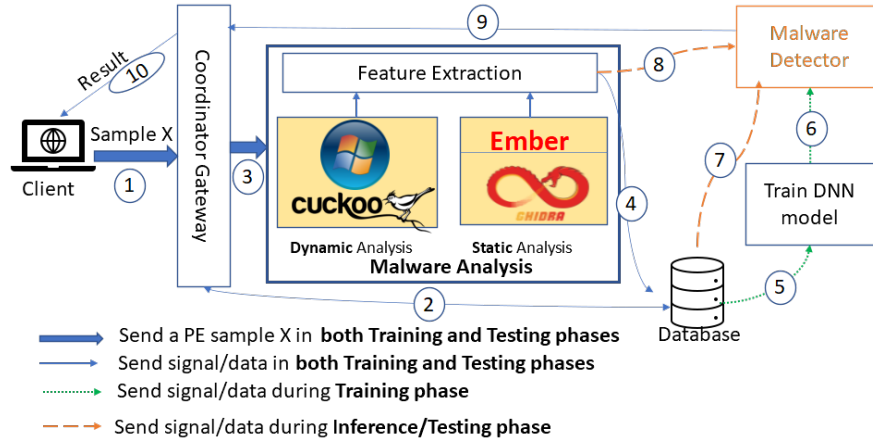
9

Result 10

Coordinator Gateway

Feature Extraction

8

Malware Detector

Sample X

Client

1

3

cuckoo

Ember

GHIDRA

4

7

6

Train DNN model

Dynamic Analysis

Static Analysis

Malware Analysis

2

5

Database

Send a PE sample X in both Training and Testing phases

Send signal/data in both Training and Testing phases

Send signal/data during Training phase

Send signal/data during Inference/Testing phase